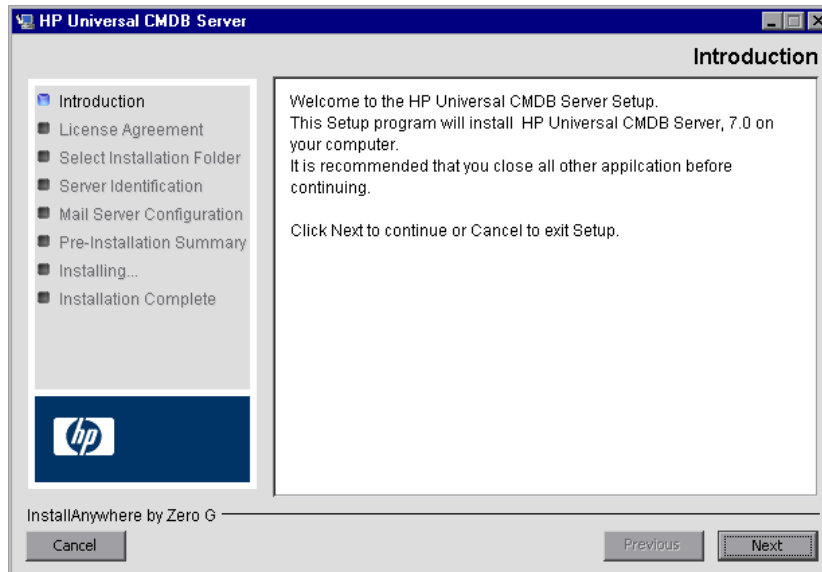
HP Universal CMDB Server

Introduction

Introduction
License Agreement
Select Installation Folder
Server Identification
Mail Server Configuration
Pre-Installation Summary
Installing...
Installation Complete

hp

Welcome to the HP Universal CMDB Server Setup.
This Setup program will install HP Universal CMDB Server, 7.0 on your computer.
It is recommended that you close all other appilcation before continuing.

Click Next to continue or Cancel to exit Setup.

InstallAnywhere by Zero G

Cancel

Previous

Next